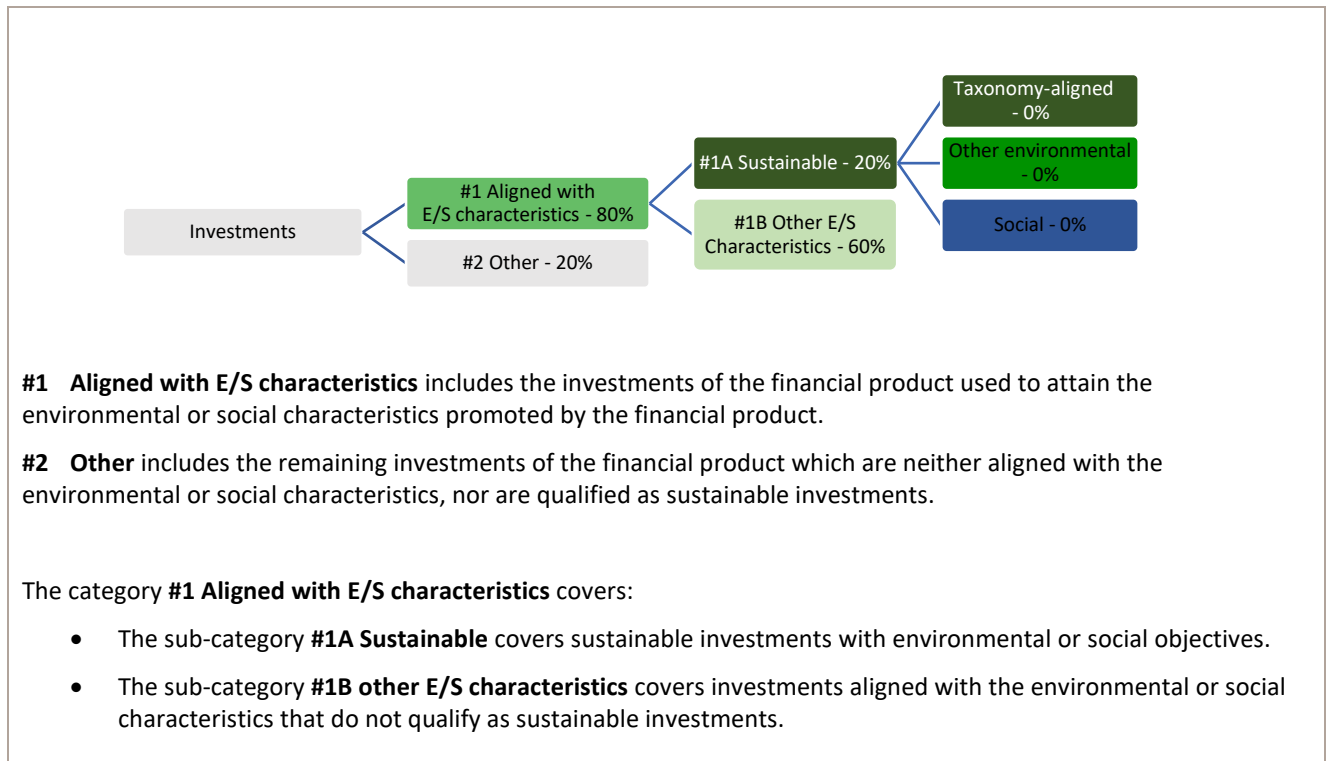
Investments

#1 Aligned with E/S characteristics - 80%

#2 Other - 20%

#1A Sustainable - 20%

#1B Other E/S Characteristics - 60%

Taxonomy-aligned - 0%

Other environmental - 0%

Social - 0%

**#1 Aligned with E/S characteristics** includes the investments of the financial product used to attain the environmental or social characteristics promoted by the financial product.

**#2 Other** includes the remaining investments of the financial product which are neither aligned with the environmental or social characteristics, nor are qualified as sustainable investments.

The category **#1 Aligned with E/S characteristics** covers:

- The sub-category **#1A Sustainable** covers sustainable investments with environmental or social objectives.
- The sub-category **#1B other E/S characteristics** covers investments aligned with the environmental or social characteristics that do not qualify as sustainable investments.